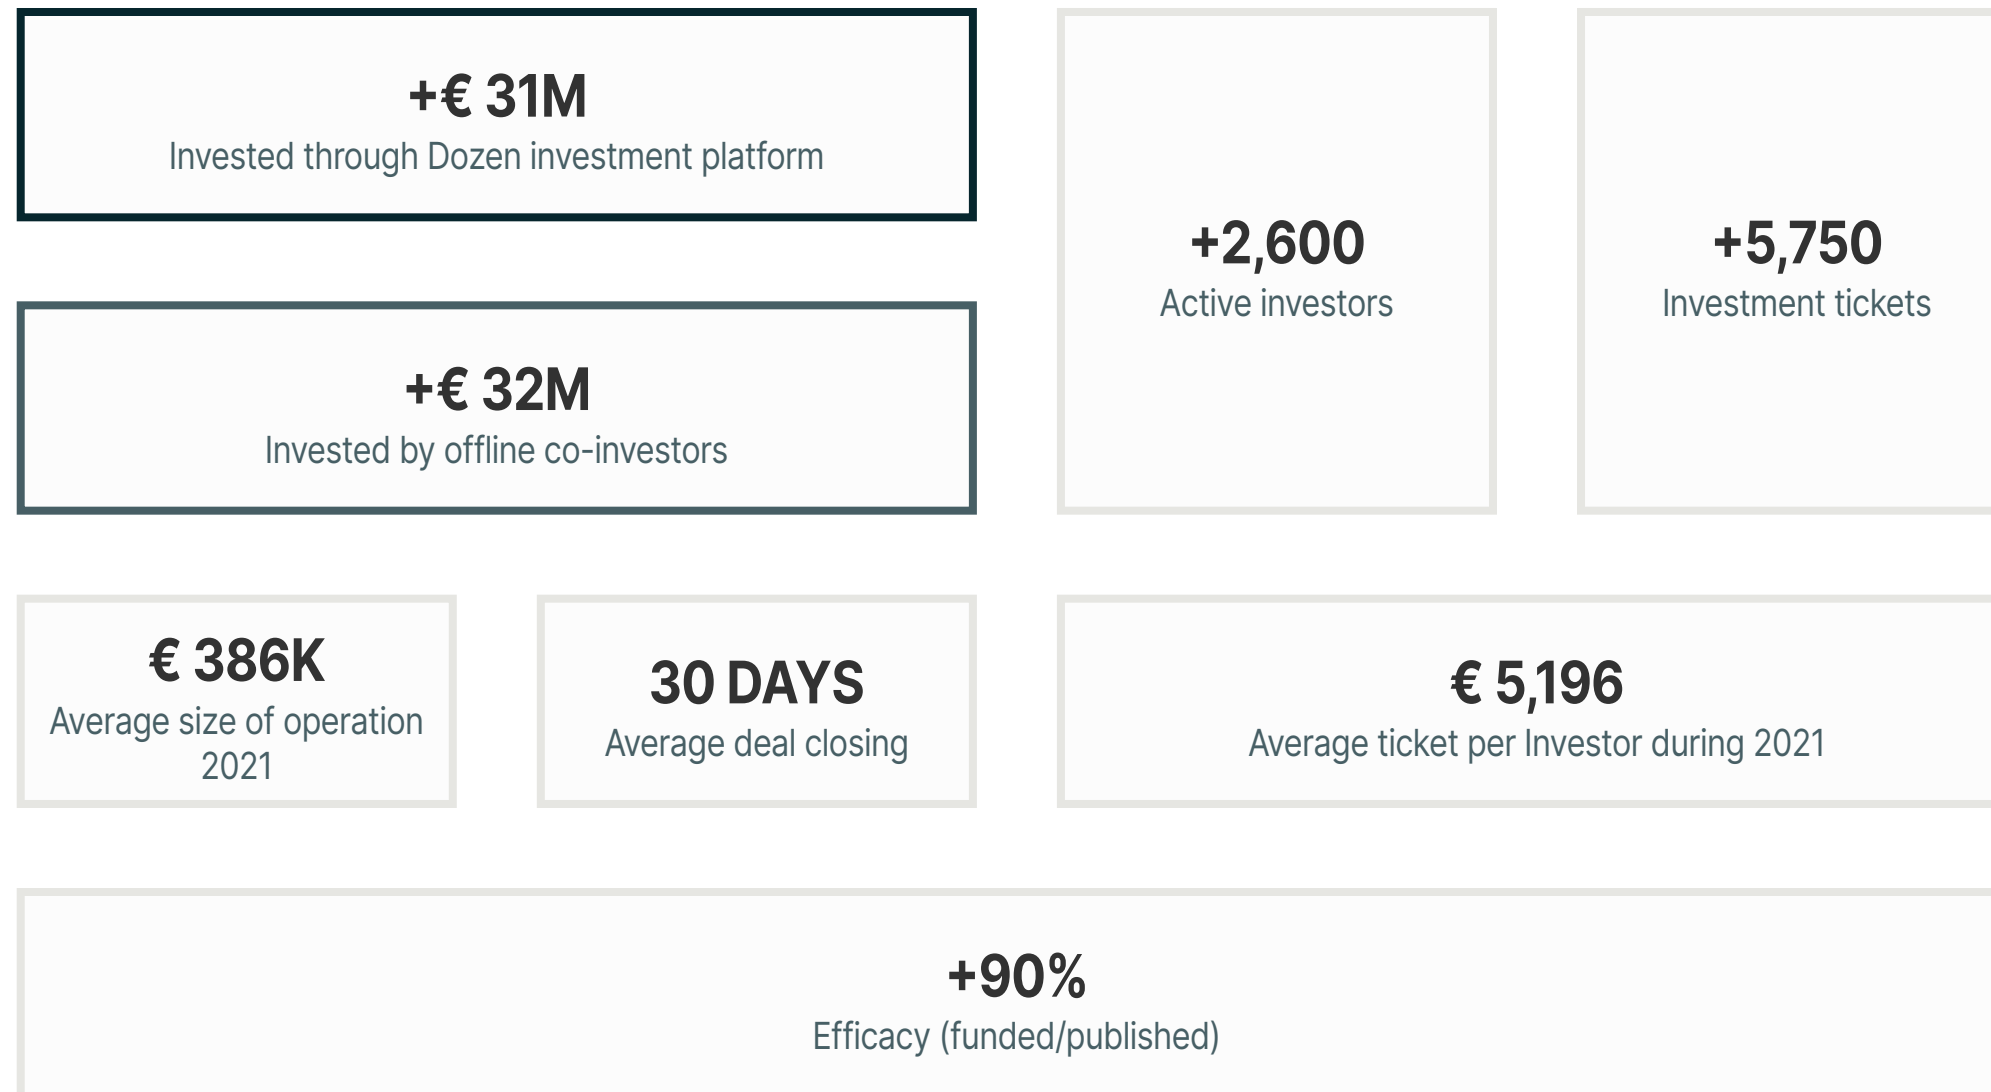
+€ 31M
Invested through Dozen investment platform

+€ 32M
Invested by offline co-investors

+2,600
Active investors

+5,750
Investment tickets

€ 386K
Average size of operation 2021

30 DAYS
Average deal closing

€ 5,196
Average ticket per Investor during 2021

+90%
Efficacy (funded/published)